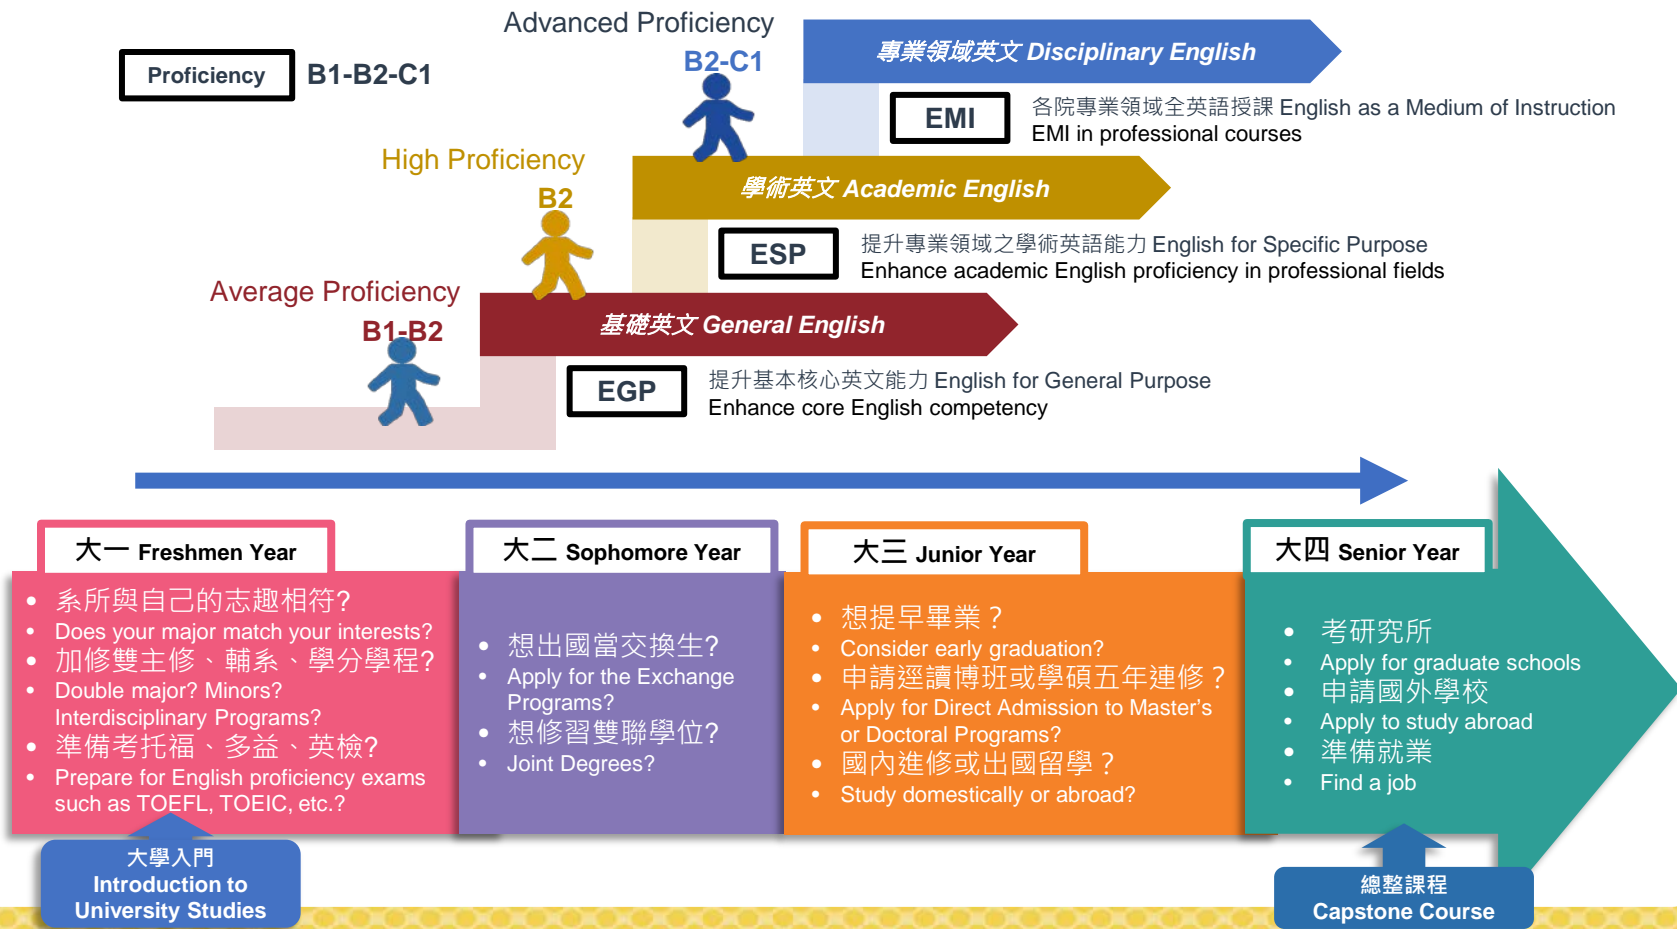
Proficiency B1-B2-C1

Advanced Proficiency
B2-C1

專業領域英文 Disciplinary English

EMI 各院專業領域全英語授課 English as a Medium of Instruction
EMI in professional courses

High Proficiency
B2

學術英文 Academic English

ESP 提升專業領域之學術英語能力 English for Specific Purpose
Enhance academic English proficiency in professional fields

Average Proficiency
B1-B2

基礎英文 General English

EGP 提升基本核心英文能力 English for General Purpose
Enhance core English competency

大一 Freshmen Year
- 系所與自己的志趣相符?
- Does your major match your interests?
- 加修雙主修、輔系、學分學程?
- Double major? Minors? Interdisciplinary Programs?
- 準備考托福、多益、英檢?
- Prepare for English proficiency exams such as TOEFL, TOEIC, etc.?

大學入門
Introduction to University Studies

大二 Sophomore Year
- 想出國當交換生?
- Apply for the Exchange Programs?
- 想修習雙聯學位?
- Joint Degrees?

大三 Junior Year
- 想提早畢業？
- Consider early graduation?
- 申請逕讀博班或學碩五年連修？
- Apply for Direct Admission to Master's or Doctoral Programs?
- 國內進修或出國留學？
- Study domestically or abroad?

大四 Senior Year
- 考研究所
- Apply for graduate schools
- 申請國外學校
- Apply to study abroad
- 準備就業
- Find a job

總整課程
Capstone Course